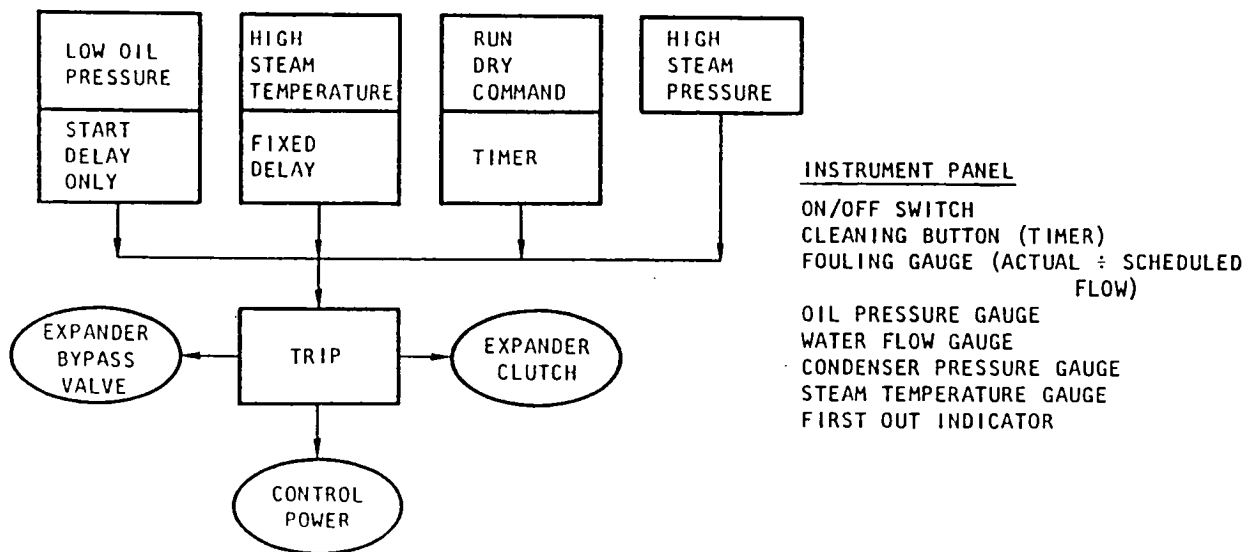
LOW OIL PRESSURE

START DELAY ONLY

HIGH STEAM TEMPERATURE

FIXED DELAY

RUN DRY COMMAND

TIMER

HIGH STEAM PRESSURE

TRIP

EXPANDER BYPASS VALVE

EXPANDER CLUTCH

CONTROL POWER

INSTRUMENT PANEL

ON/OFF SWITCH
CLEANING BUTTON (TIMER)
FOULING GAUGE (ACTUAL ÷ SCHEDULED FLOW)
OIL PRESSURE GAUGE
WATER FLOW GAUGE
CONDENSER PRESSURE GAUGE
STEAM TEMPERATURE GAUGE
FIRST OUT INDICATOR